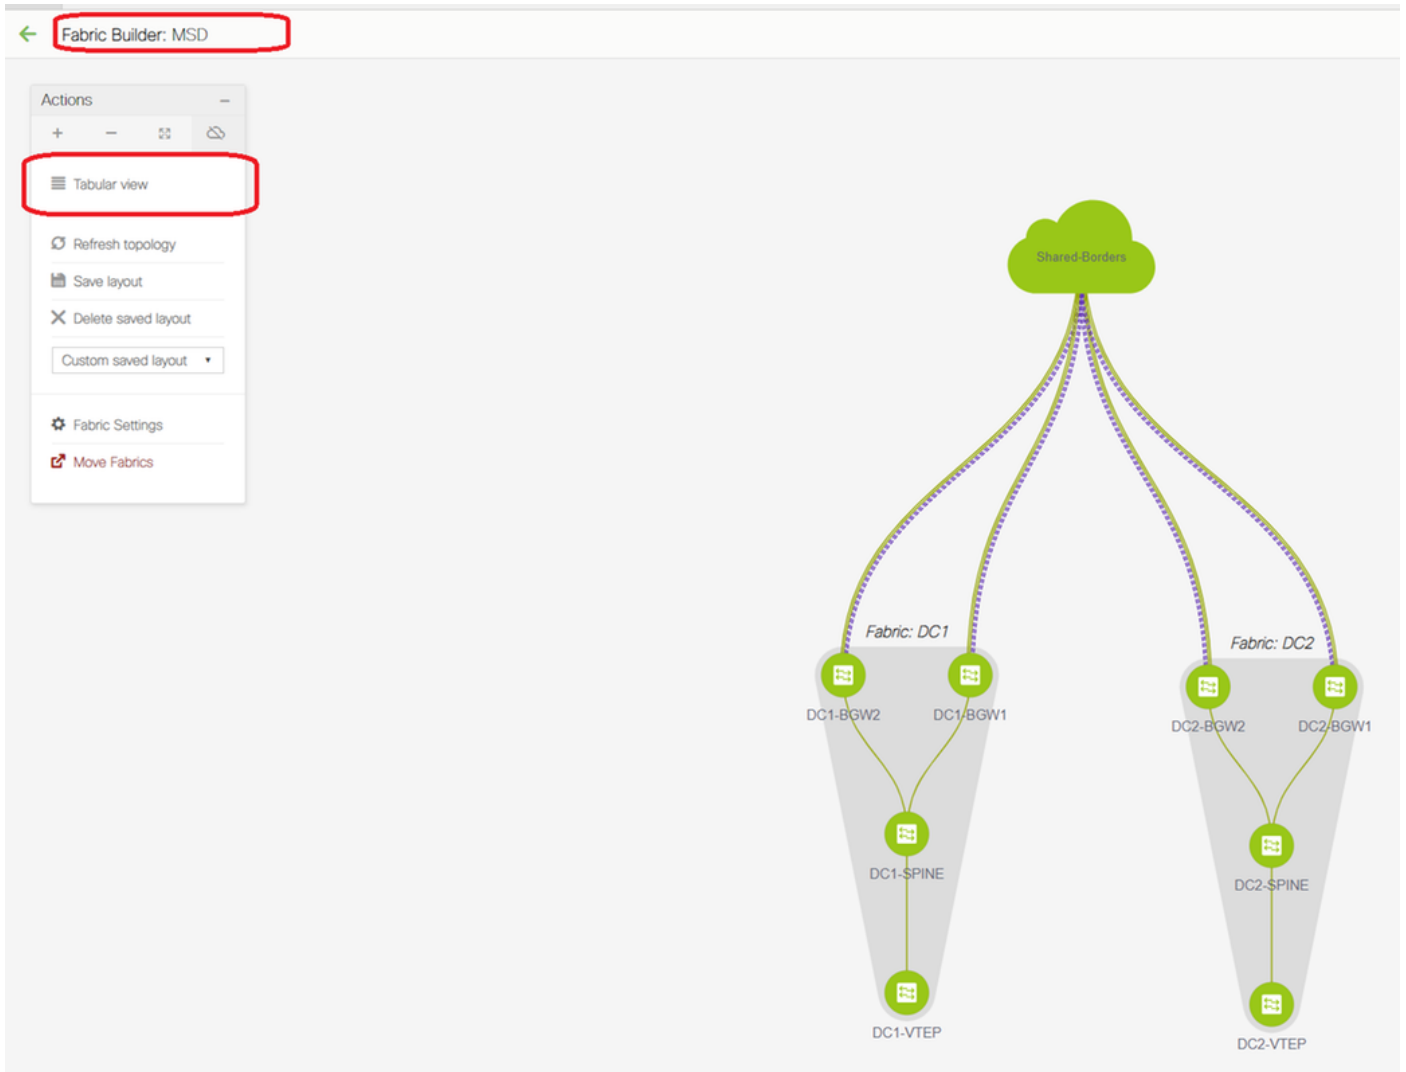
Fabric Builder: MSD

Actions

Tabular view

Refresh topology

Save layout

Delete saved layout

Custom saved layout

Fabric Settings

Move Fabrics

Shared-Borders

Fabric: DC1

DC1-BGW2

DC1-BGW1

DC1-SPINE

DC1-VTEP

Fabric: DC2

DC2-BGW2

DC2-BGW1

DC2-SPINE

DC2-VTEP